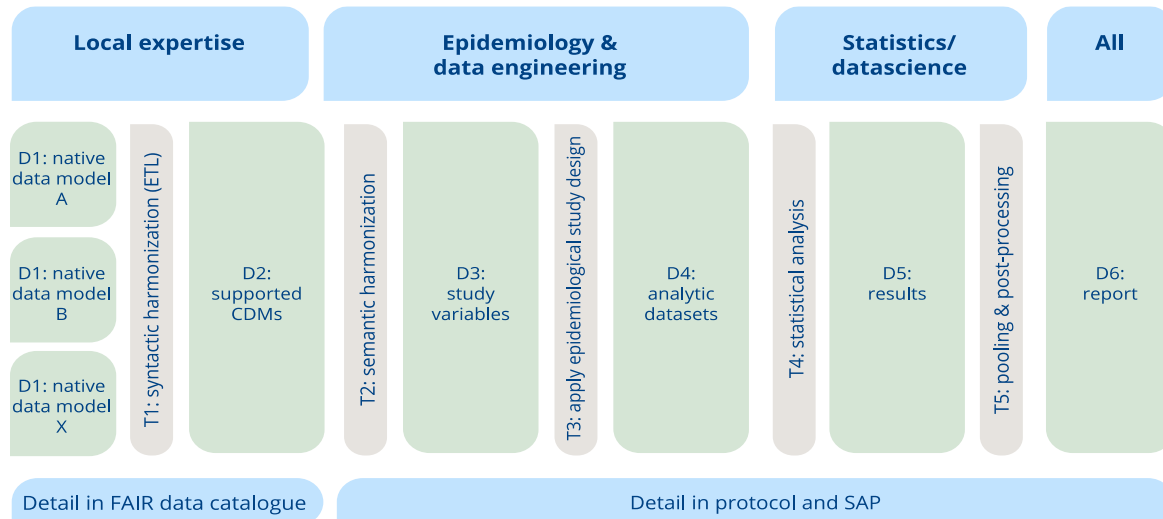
Local expertise

Epidemiology & data engineering

Statistics/ datascience

All

D1: native data model A

D1: native data model B

D1: native data model X

T1: syntactic harmonization (ETL)

D2: supported CDMs

T2: semantic harmonization

D3: study variables

T3: apply epidemiological study design

D4: analytic datasets

T4: statistical analysis

D5: results

T5: pooling & post-processing

D6: report

Detail in FAIR data catalogue

Detail in protocol and SAP